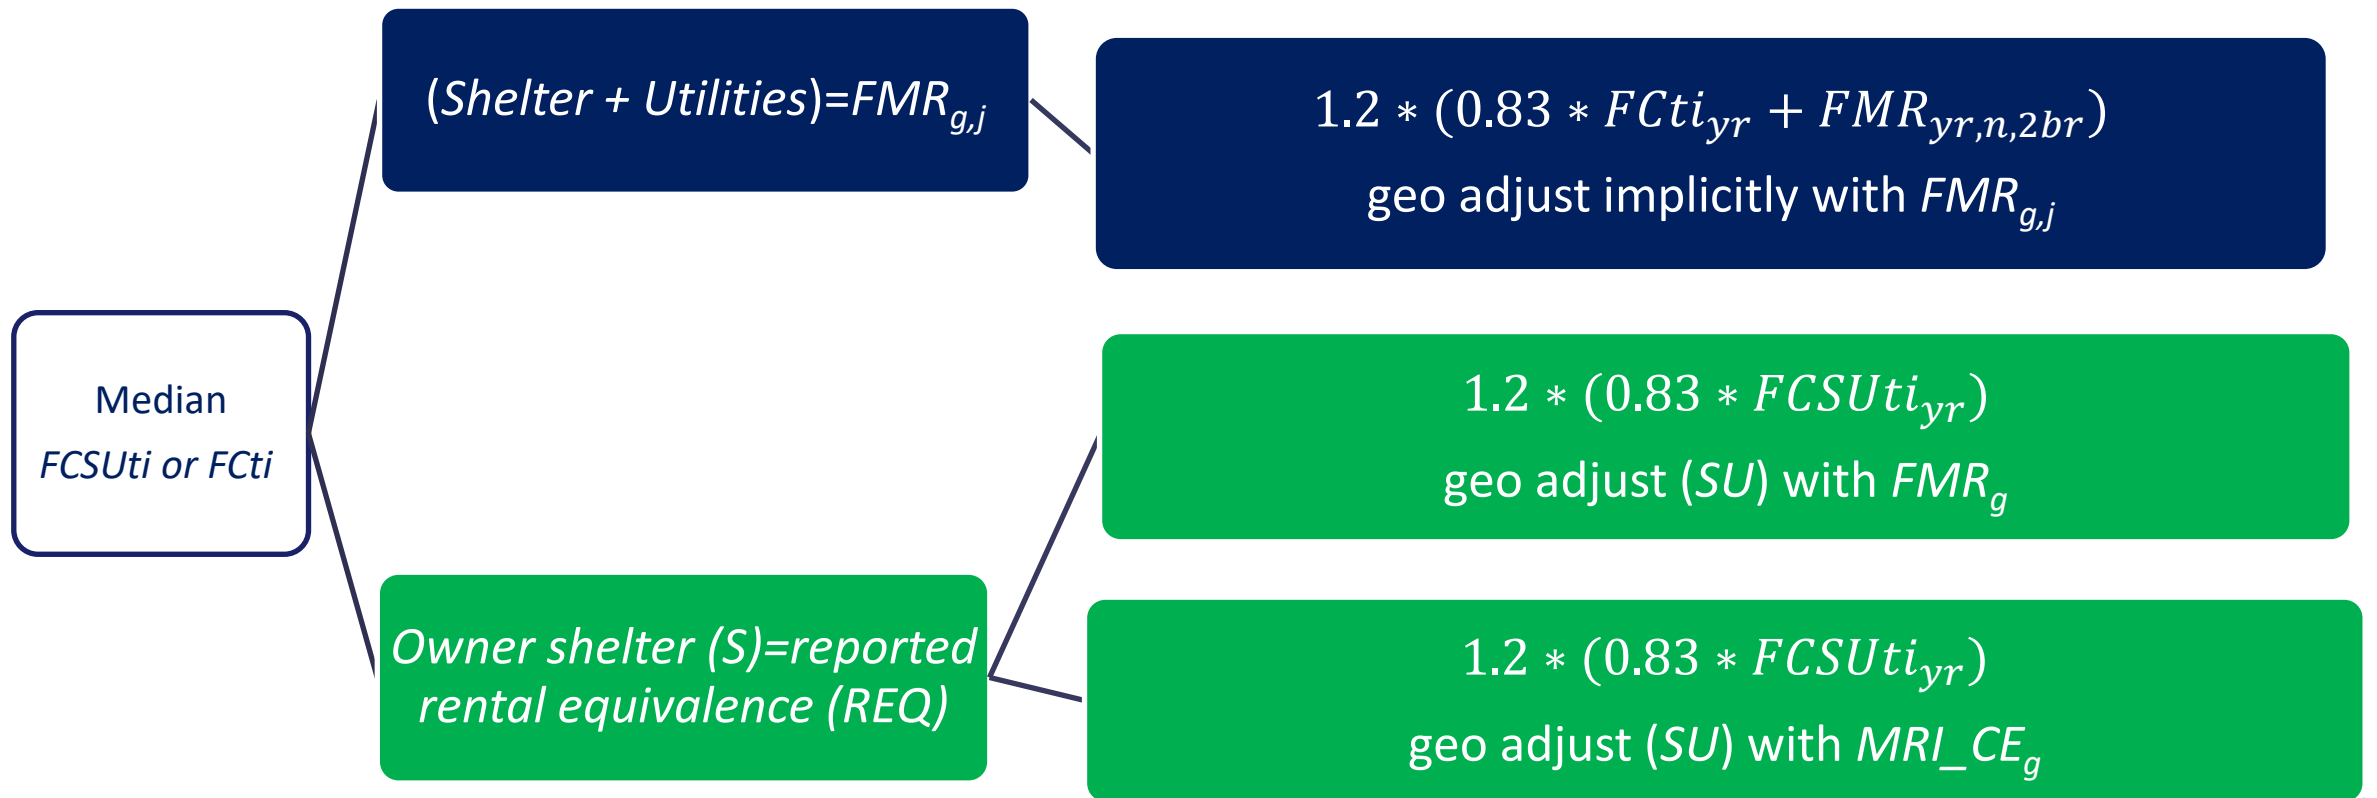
Median
*FCSUti or FCti*

*(Shelter + Utilities)=$FMR_{g,j}$*

$1.2 * (0.83 * FCti_{yr} + FMR_{yr,n,2br})$
geo adjust implicitly with $FMR_{g,j}$

*Owner shelter (S)=reported rental equivalence (REQ)*

$1.2 * (0.83 * FCSUti_{yr})$
geo adjust (*SU*) with $FMR_{g}$

$1.2 * (0.83 * FCSUti_{yr})$
geo adjust (*SU*) with $MRI\_CE_{g}$